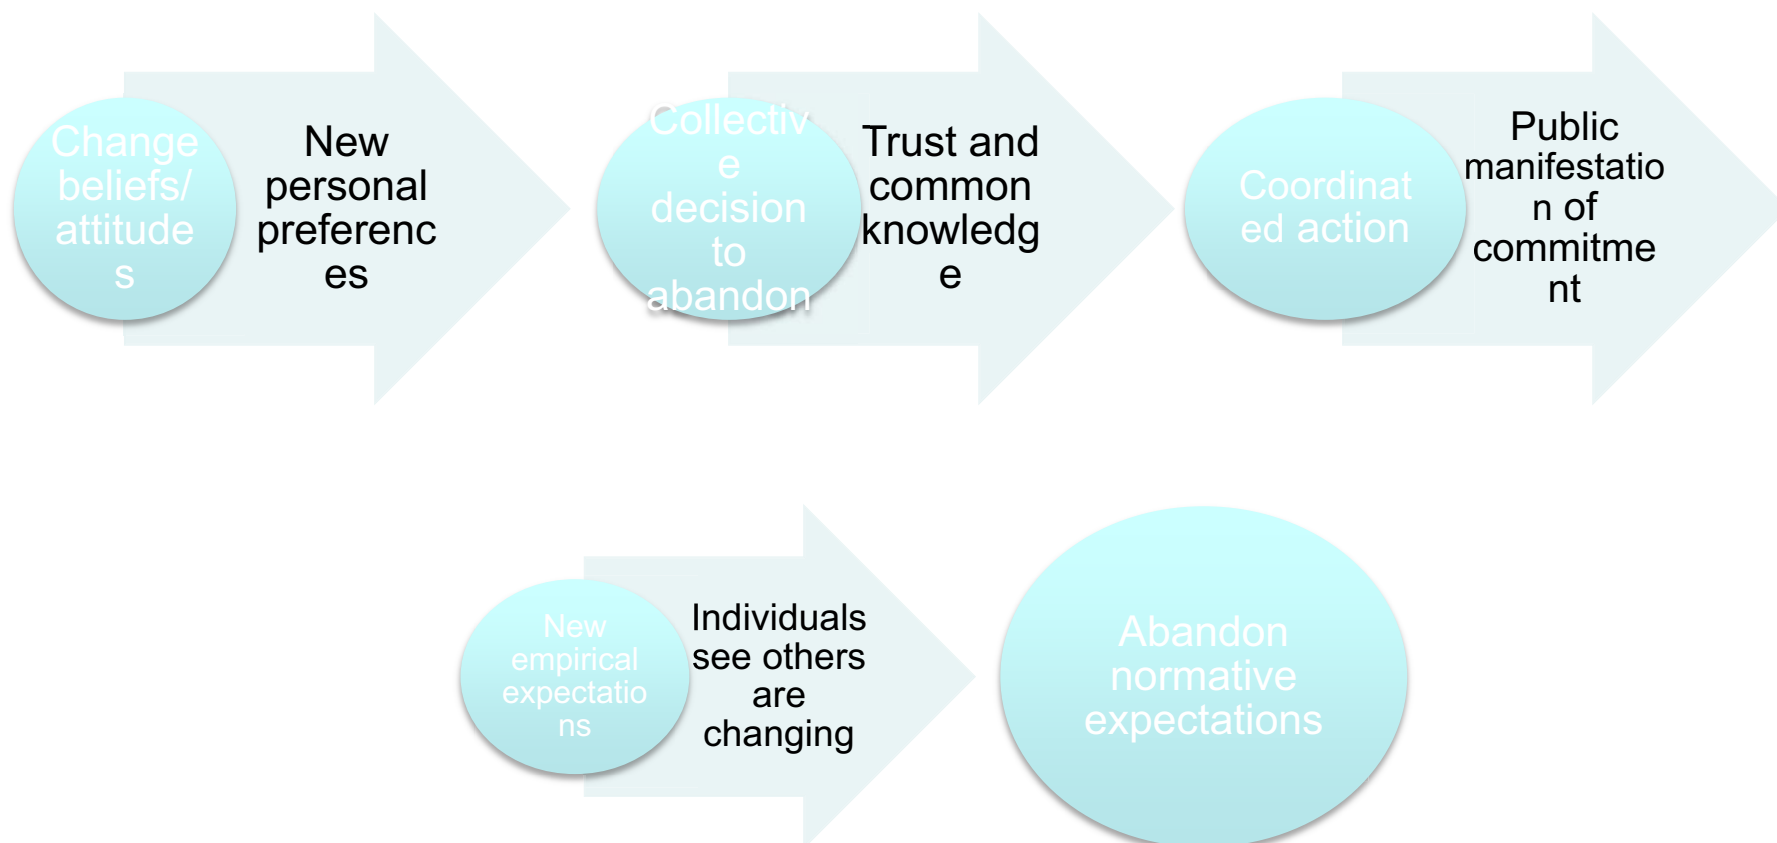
Change beliefs/ attitudes

New personal preferences

Collective decision to abandon

Trust and common knowledge

Coordinated action

Public manifestation of commitment

New empirical expectations

Individuals see others are changing

Abandon normative expectations